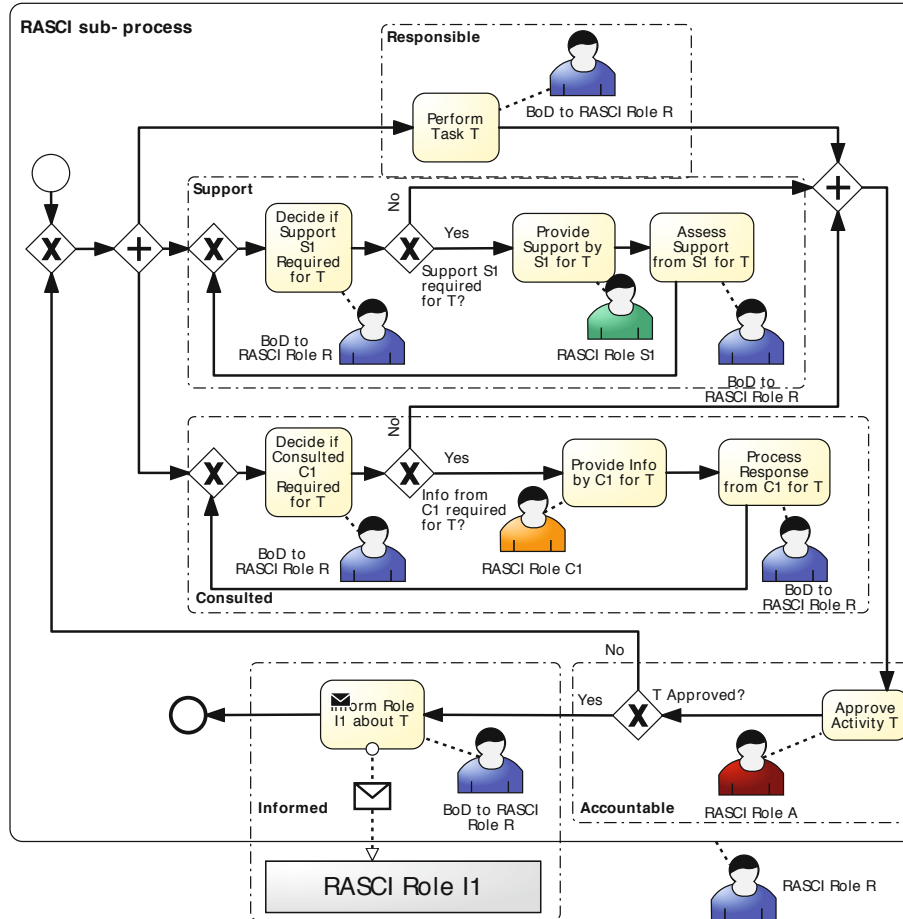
RASCI sub- process

Responsible

Perform Task T

BoD to RASCI Role R

Support

No

Decide if Support S1 Required for T

Yes

Provide Support by S1 for T

Assess Support from S1 for T

Support S1 required for T?

BoD to RASCI Role R

RASCI Role S1

BoD to RASCI Role R

No

Decide if Consulted C1 Required for T

Yes

Provide Info by C1 for T

Process Response from C1 for T

Info from C1 required for T?

BoD to RASCI Role R

RASCI Role C1

BoD to RASCI Role R

Consulted

No

Inform Role I1 about T

Yes

T Approved?

Approve Activity T

Informed

BoD to RASCI Role R

Accountable

RASCI Role A

RASCI Role I1

RASCI Role R